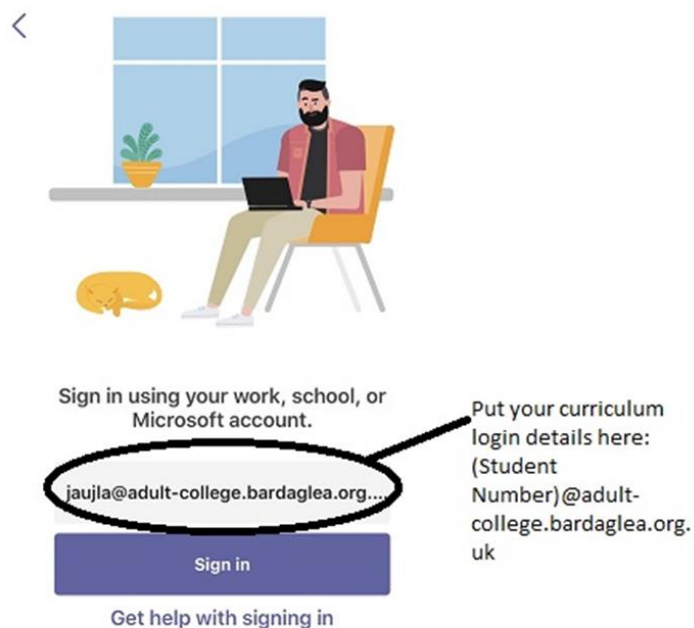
Sign in using your work, school, or Microsoft account.

jaujla@adult-college.bardaglea.org....

Sign in

Get help with signing in

Put your curriculum login details here: (Student Number)@adult-college.bardaglea.org.uk